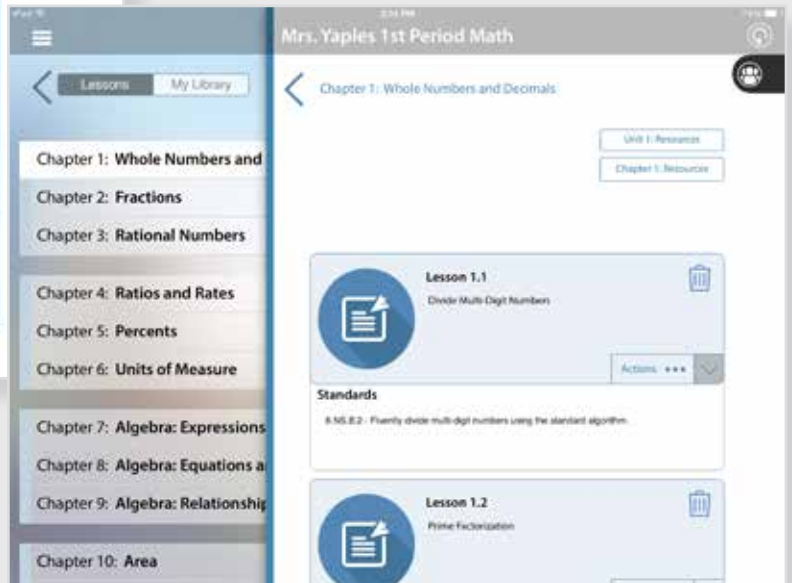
iPad
2:34 PM
Mrs. Yaples 1st Period Math

Lessons
My Library

Chapter 1: Whole Numbers and
Chapter 2: Fractions
Chapter 3: Rational Numbers
Chapter 4: Ratios and Rates
Chapter 5: Percents
Chapter 6: Units of Measure
Chapter 7: Algebra: Expressions
Chapter 8: Algebra: Equations a
Chapter 9: Algebra: Relationship
Chapter 10: Area

Chapter 1: Whole Numbers and Decimals

Unit 1: Resources
Chapter 1: Resources

Lesson 1.1
Divide Multi-Digit Numbers
Actions •••
Standards
6.NS.B.2 - Fluently divide multi-digit numbers using the standard algorithm.

Lesson 1.2
Prime Factorization